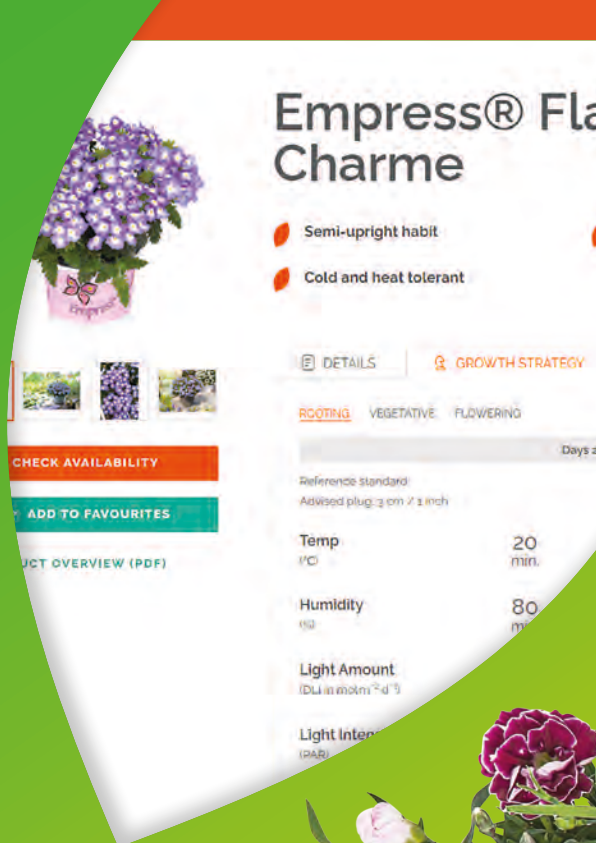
Empress® Fla
Charme

Semi-upright habit

Cold and heat tolerant

CHECK AVAILABILITY

ADD TO FAVOURITES

UCT OVERVIEW (PDF)

DETAILS

GROWTH STRATEGY

ROOTING VEGETATIVE FLOWERING

Days

Reference standard
Advised plug: 3 cm / 1 inch

Temp
(°C)
20
min.

Humidity
(%)
80
mi

Light Amount
(DLI in molm⁻²d⁻¹)

Light Inten
(PAR)